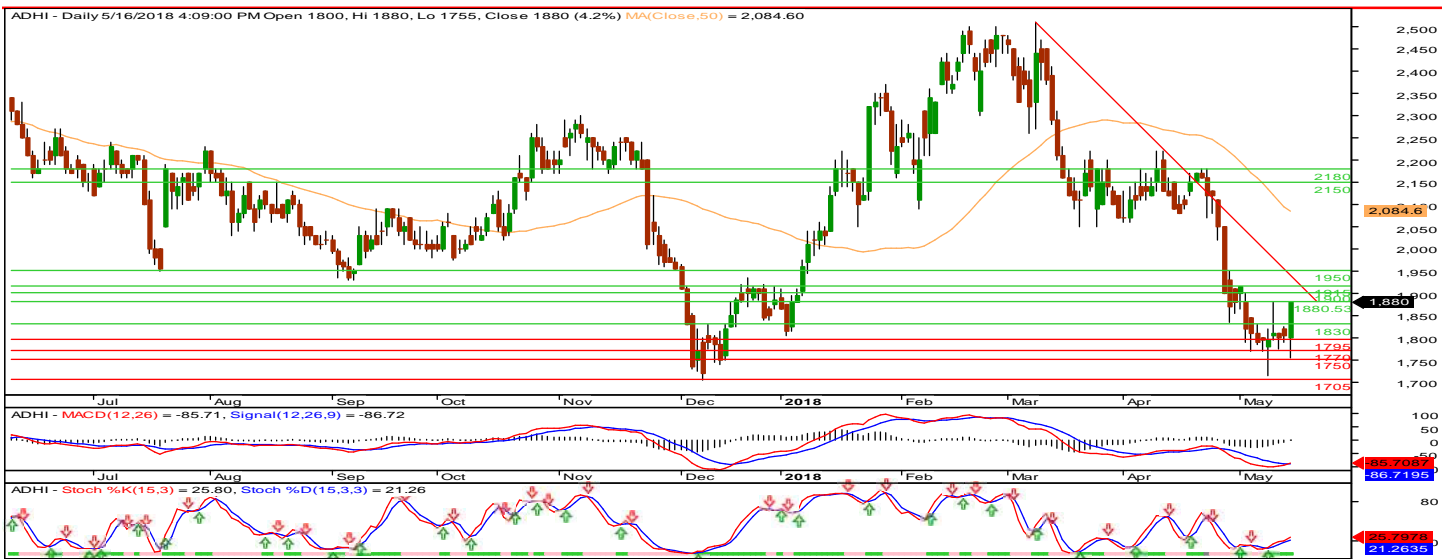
ADHI - Daily 5/16/2018 4:09:00 PM Open 1800, Hi 1880, Lo 1755, Close 1880 (4.2%) MA(Close,50) = 2,084.60

2,500
2,450
2,400
2,350
2,300
2,250
2,200
2,150
2,100
2,084.6
2,050
2,000
1,950
1,900
1,880
1,850
1,800
1,750
1,700

2180
2150
1950
1915
1900
1880.53
1830
1795
1770
1750
1705

Jul Aug Sep Oct Nov Dec 2018 Feb Mar Apr May

ADHI - MACD(12,26) = -85.71, Signal(12,26,9) = -86.72

100
50
0
-50
-85.7087
-86.7195

Jul Aug Sep Oct Nov Dec 2018 Feb Mar Apr May

ADHI - Stoch %K(15,3) = 25.80, Stoch %D(15,3,3) = 21.26

80
25.7978
21.2635